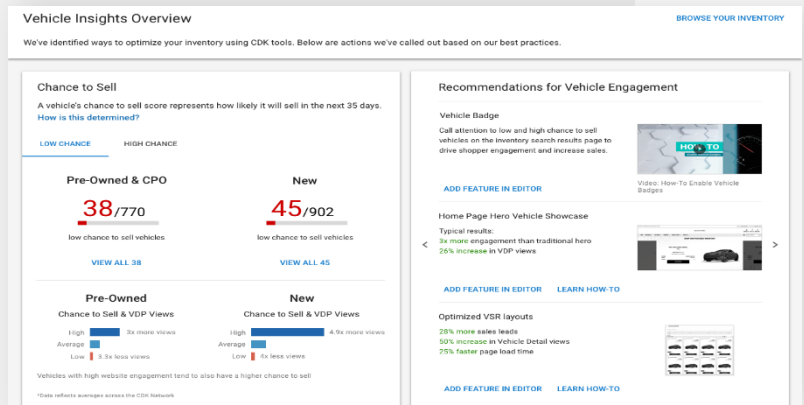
Vehicle Insights Overview

BROWSE YOUR INVENTORY

We've identified ways to optimize your inventory using CDK tools. Below are actions we've called out based on our best practices.

Chance to Sell

A vehicle's chance to sell score represents how likely it will sell in the next 35 days. How is this determined?

LOW CHANCE

HIGH CHANCE

Pre-Owned & CPO

38/770

low chance to sell vehicles

VIEW ALL 38

New

45/902

low chance to sell vehicles

VIEW ALL 45

Pre-Owned

Chance to Sell & VDP Views

High 3x more views

Average

Low 3.3x less views

New

Chance to Sell & VDP Views

High 4.9x more views

Average

Low 4x less views

Vehicles with high website engagement tend to also have a higher chance to sell

*Data reflects averages across the CDK Network

Recommendations for Vehicle Engagement

Vehicle Badge

Call attention to low and high chance to sell vehicles on the inventory search results page to drive shopper engagement and increase sales.

HOW-TO

Video: How-To Enable Vehicle Badges

ADD FEATURE IN EDITOR

Home Page Hero Vehicle Showcase

Typical results:
3x more engagement than traditional hero
26% increase in VDP views

ADD FEATURE IN EDITOR

LEARN HOW-TO

Optimized VSR layouts

28% more sales leads
50% increase in Vehicle Detail views
25% faster page load time

ADD FEATURE IN EDITOR

LEARN HOW-TO